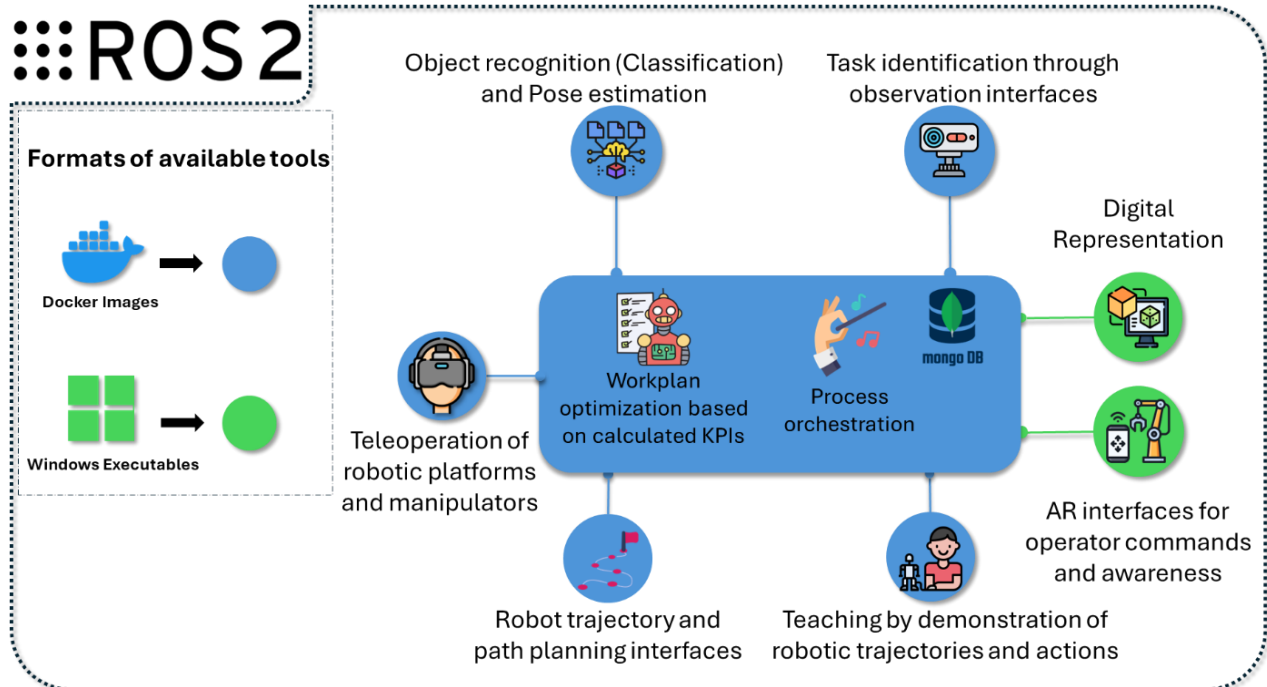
ROS 2

Formats of available tools

Docker Images

Windows Executables

Object recognition (Classification) and Pose estimation

Task identification through observation interfaces

Digital Representation

Workplan optimization based on calculated KPIs

Process orchestration

mongo DB

Teleoperation of robotic platforms and manipulators

AR interfaces for operator commands and awareness

Robot trajectory and path planning interfaces

Teaching by demonstration of robotic trajectories and actions